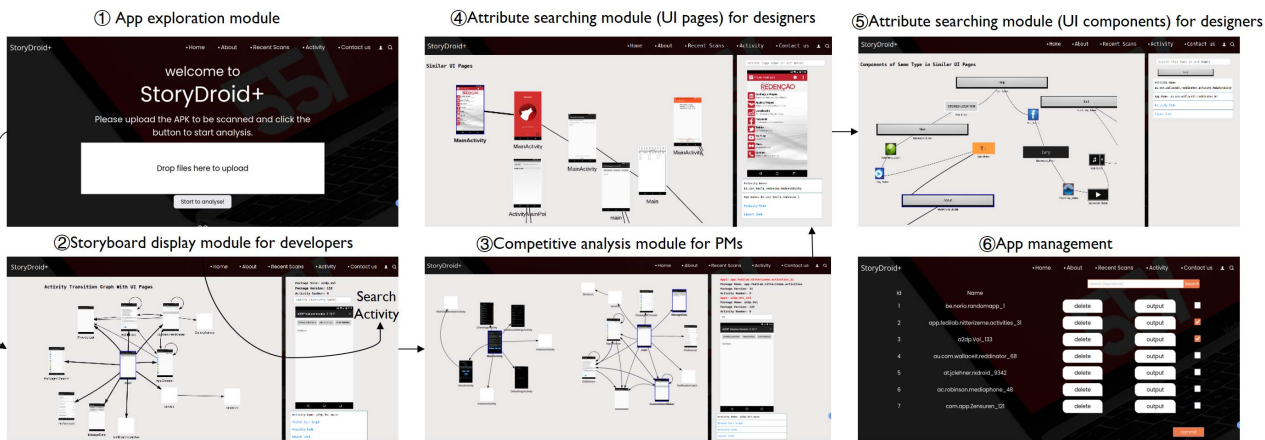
① App exploration module

StoryDroid+ •Home •About •Recent Scans •Activity •Contact us

welcome to StoryDroid+

Please upload the APK to be scanned and click the button to start analysis.

Drop files here to upload

Start to analyse!

④Attribute searching module (UI pages) for designers

StoryDroid+ •Home •About •Recent Scans •Activity •Contact us

Similar UI Pages

MainActivity

MainActivity

MainActivity

MainActivity

ActivityMainPol

main

Main

REDENÇÃO

⑤Attribute searching module (UI components) for designers

StoryDroid+ •Home •About •Recent Scans •Activity •Contact us

Components of Same Type in Similar UI Pages

②Storyboard display module for developers

StoryDroid+ •Home •About •Recent Scans •Activity •Contact us

Activity Transition Graph With UI Pages

Search Activity

③Competitive analysis module for PMs

StoryDroid+ •Home •About •Recent Scans •Activity •Contact us

⑥App management

StoryDroid+ •Home •About •Recent Scans •Activity •Contact us

| Id | Name | | | |
|---|---|---|---|---|
| 1 | be.norio.randomapp_1 | delete | output | |
| 2 | app.fedilab.nitterizeme.activities_31 | delete | output | |
| 3 | a2dp.Vol_133 | delete | output | |
| 4 | au.com.wallaceit.reddinator_68 | delete | output | |
| 5 | at.jclehner.rxdroid_9342 | delete | output | |
| 6 | ac.robinson.mediophone_48 | delete | output | |
| 7 | com.app.Zensuren_121 | delete | output | |